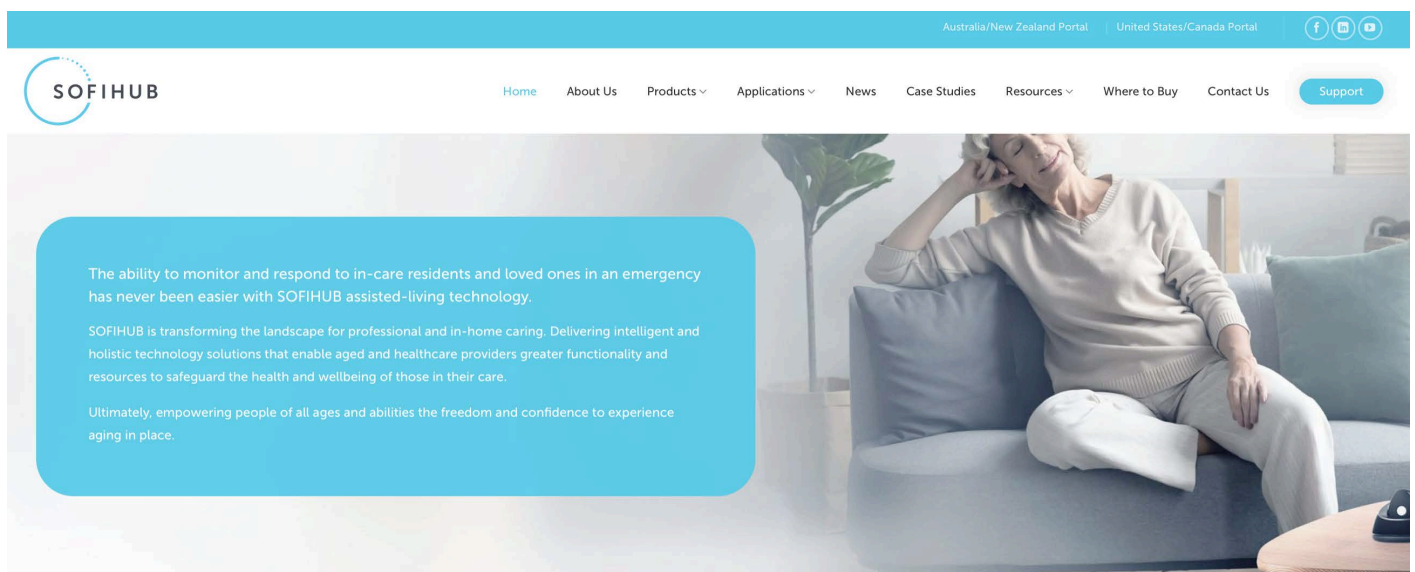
Australia/New Zealand Portal | United States/Canada Portal

SOFIHUB

Home About Us Products Applications News Case Studies Resources Where to Buy Contact Us Support

The ability to monitor and respond to in-care residents and loved ones in an emergency has never been easier with SOFIHUB assisted-living technology.

SOFIHUB is transforming the landscape for professional and in-home caring. Delivering intelligent and holistic technology solutions that enable aged and healthcare providers greater functionality and resources to safeguard the health and wellbeing of those in their care.

Ultimately, empowering people of all ages and abilities the freedom and confidence to experience aging in place.